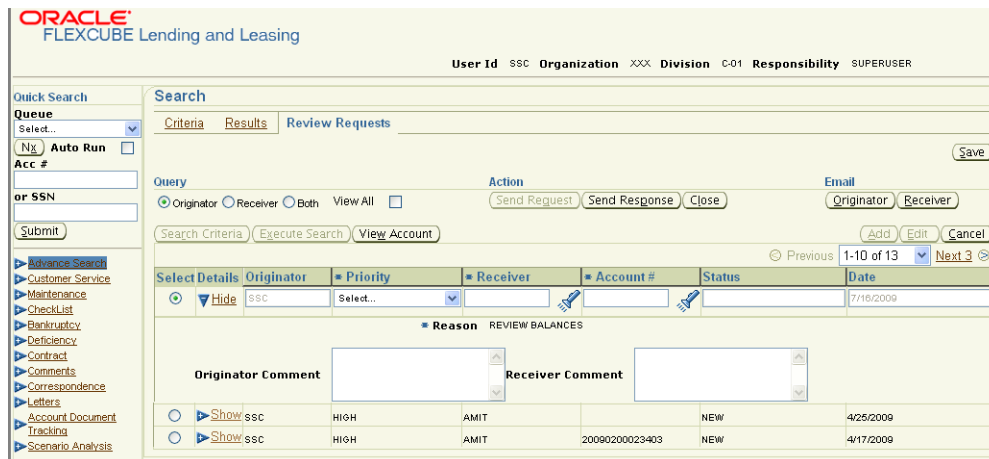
ORACLE
FLEXCUBE Lending and Leasing

User Id SSC Organization XXX Division C-01 Responsibility SUPERUSER

Quick Search
Queue
Select...
Nx Auto Run
Acc #
or SSN
Submit

Advance Search
Customer Service
Maintenance
CheckList
Bankruptcy
Deficiency
Contract
Comments
Correspondence
Letters
Account Document Tracking
Scenario Analysis

Search
Criteria Results Review Requests

Save

Query
Originator Receiver Both View All

Action
Send Request Send Response Close

Email
Originator Receiver

Search Criteria Execute Search View Account

Add Edit Cancel

Previous 1-10 of 13 Next 3

| Select | Details | Originator | * Priority | * Receiver | * Account # | Status | Date |
|---|---|---|---|---|---|---|---|
| | Hide | SSC | Select... | | | | 7/16/2009 |

* Reason REVIEW BALANCES

Originator Comment

Receiver Comment

| Select | Details | Originator | Priority | Receiver | Account # | Status | Date |
|---|---|---|---|---|---|---|---|
| | Show | SSC | HIGH | AMIT | | NEW | 4/25/2009 |
| | Show | SSC | HIGH | AMIT | 20090200023403 | NEW | 4/17/2009 |